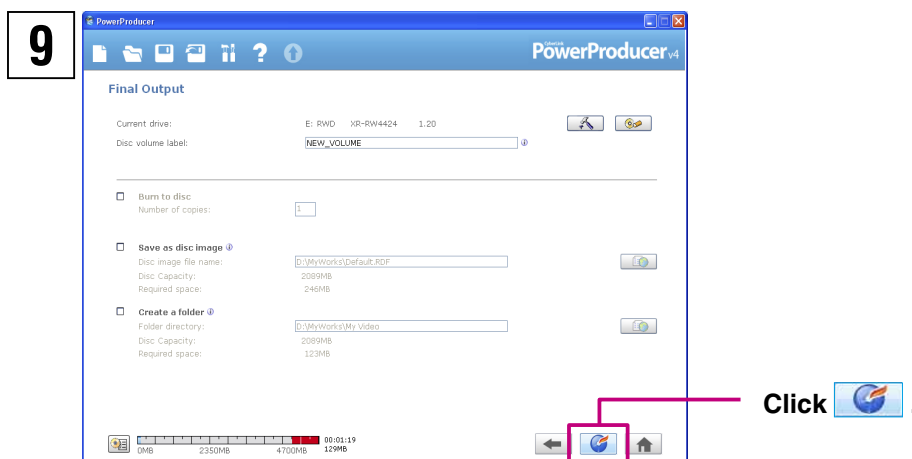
9

PowerProducer

CyberLink PowerProducer v4

Final Output

Current drive: E: RWD XR-RW4424 1.20

Disc volume label: NEW_VOLUME

Burn to disc
Number of copies: 1

Save as disc image
Disc image file name: D:\MyWorks\Default.RDF
Disc Capacity: 2089MB
Required space: 246MB

Create a folder
Folder directory: D:\MyWorks\My Video
Disc Capacity: 2089MB
Required space: 123MB

0MB 2350MB 4700MB 00:01:19 129MB

Click